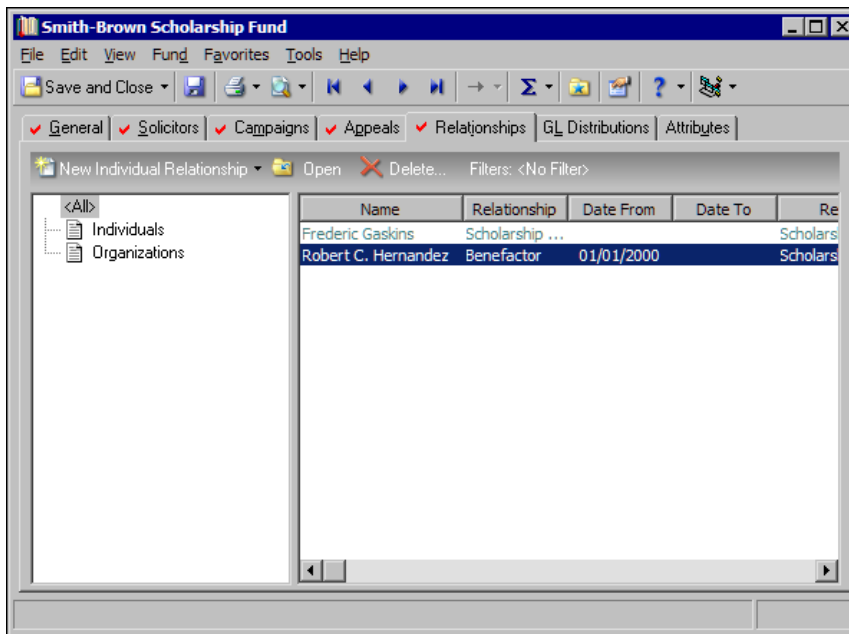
Smith-Brown Scholarship Fund

File Edit View Fund Favorites Tools Help

Save and Close

General Solicitors Campaigns Appeals Relationships GL Distributions Attributes

New Individual Relationship Open Delete... Filters: <No Filter>

<All>
Individuals
Organizations

| Name | Relationship | Date From | Date To | Re |
|---|---|---|---|---|
| Frederic Gaskins | Scholarship ... | | | Scholars |
| Robert C. Hernandez | Benefactor | 01/01/2000 | | Scholars |